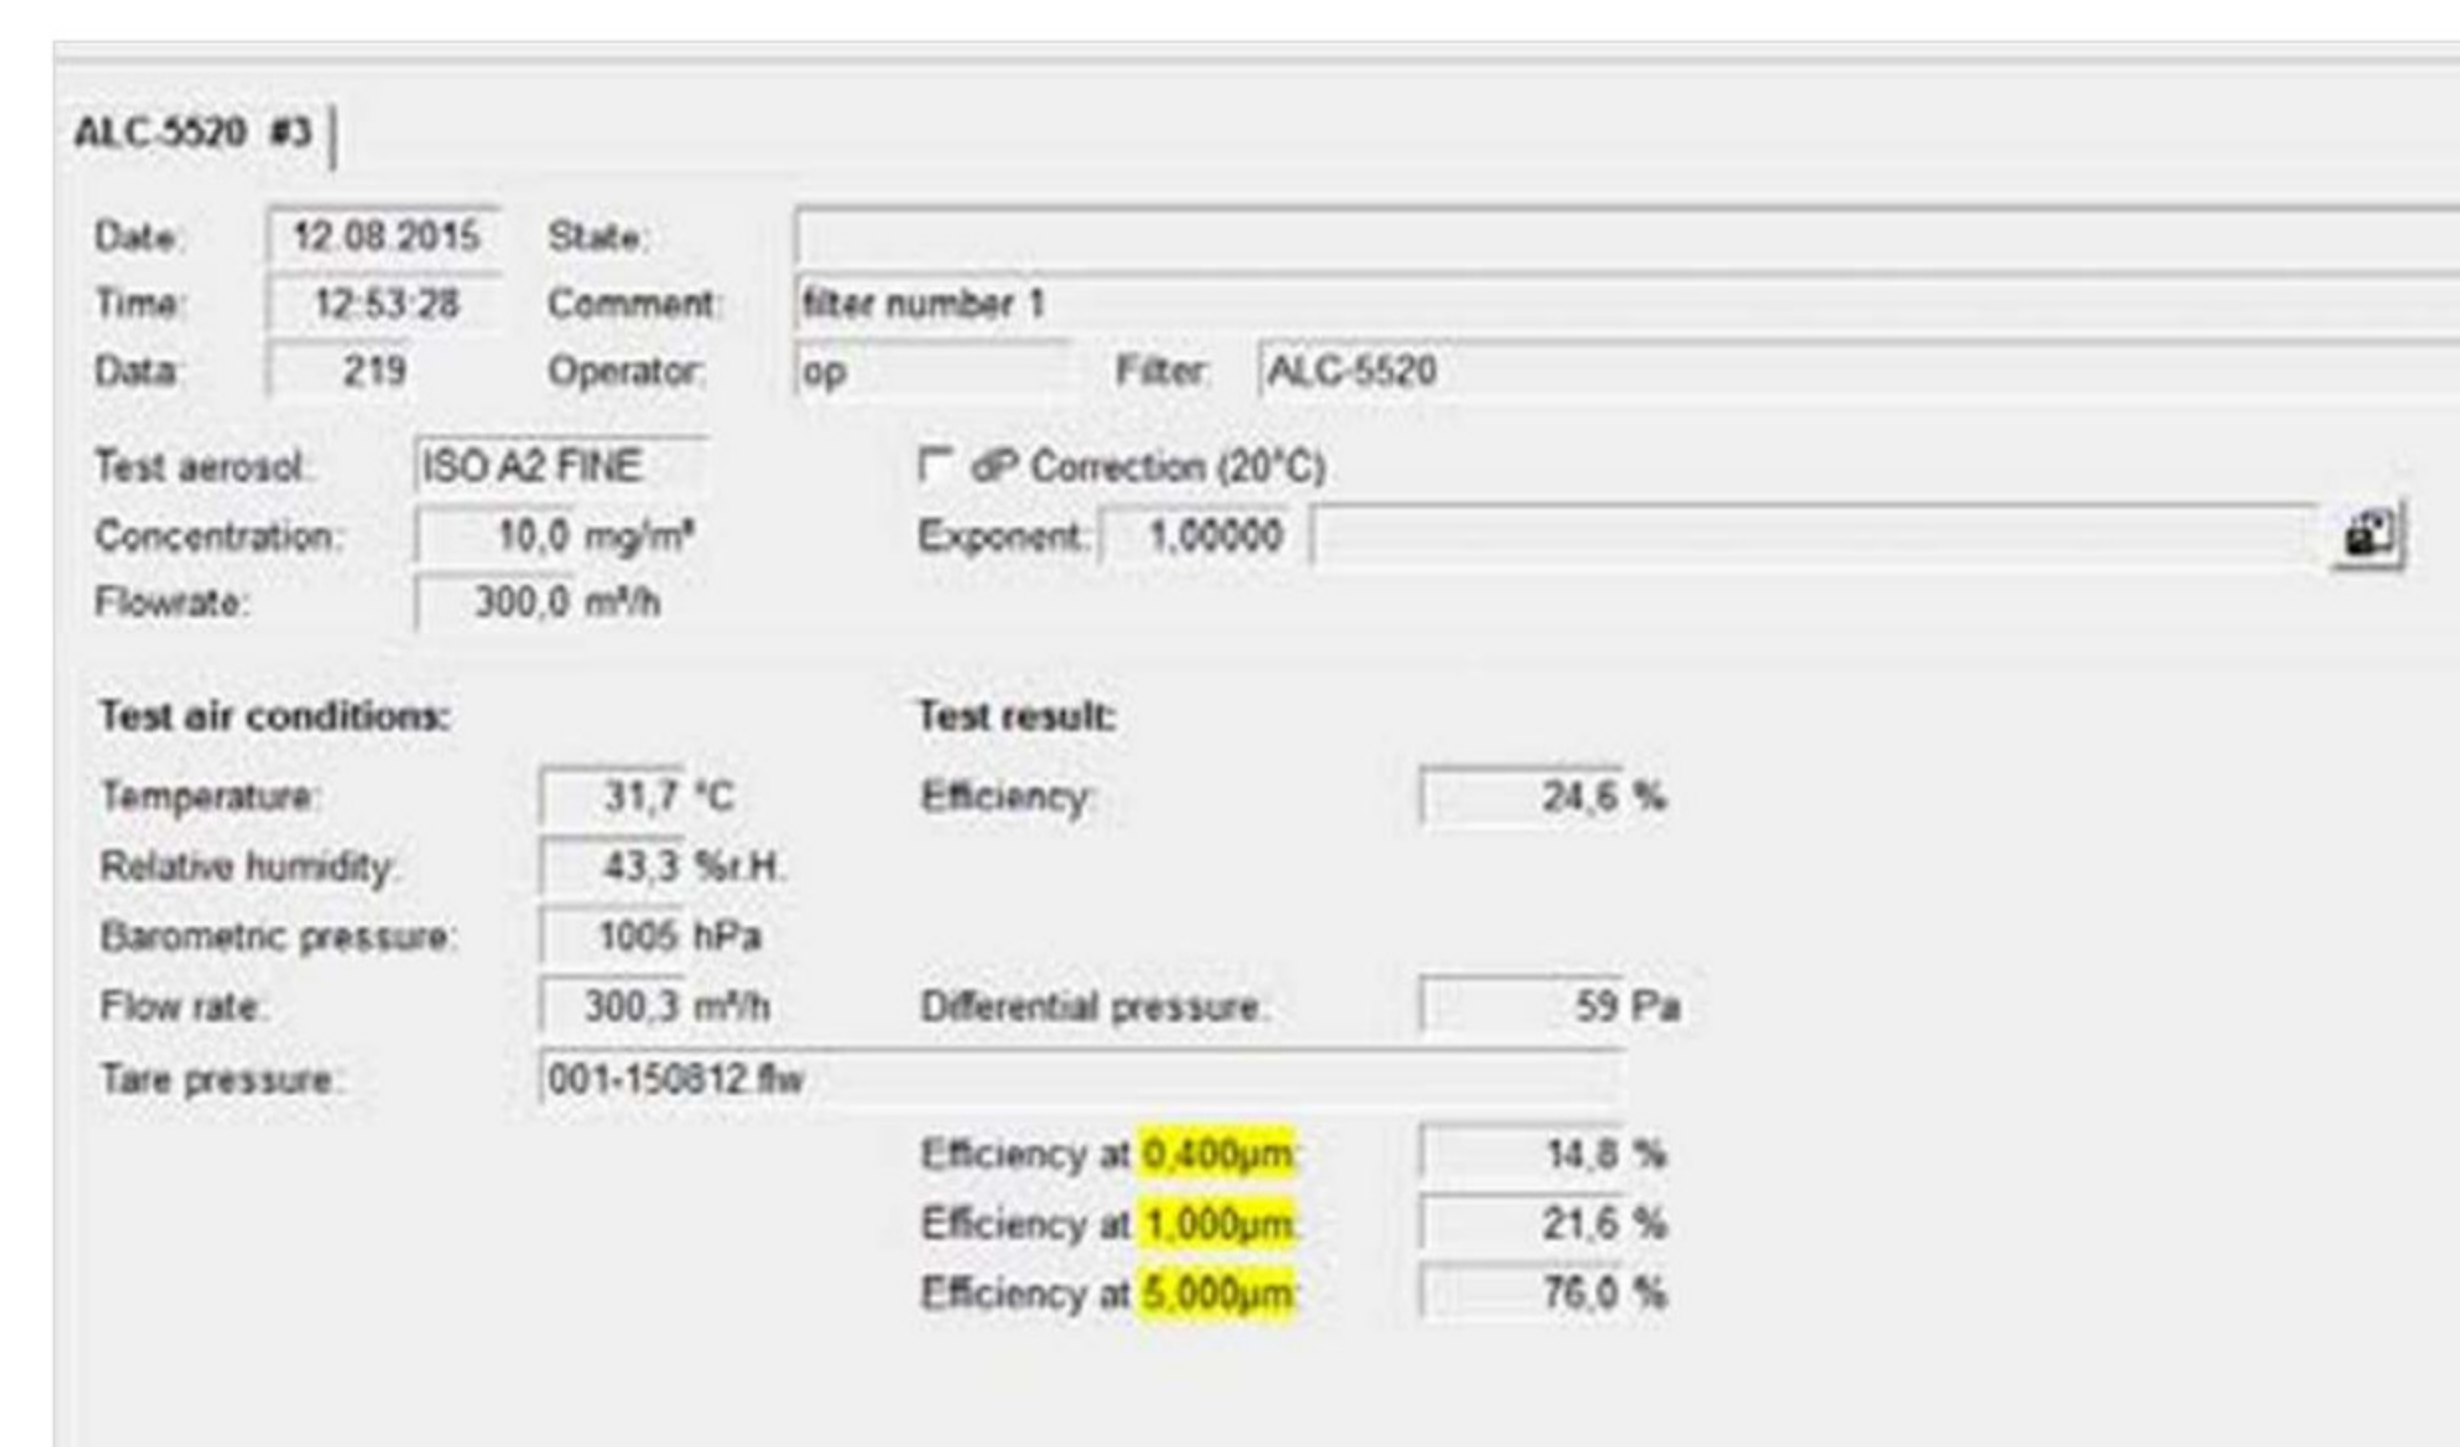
ALC-5520 #3

Date: 12.08.2015
State:
Time: 12:53:28
Comment: filter number 1
Data: 219
Operator: op
Filter: ALC-5520

Test aerosol: ISO A2 FINE
dP Correction (20°C)
Concentration: 10,0 mg/m³
Exponent: 1,00000
Flowrate: 300,0 m³/h

Test air conditions:
Temperature: 31,7 °C
Relative humidity: 43,3 %r.H.
Barometric pressure: 1005 hPa
Flow rate: 300,3 m³/h
Tare pressure: 001-150812.flw

Test result:
Efficiency: 24,6 %
Differential pressure: 59 Pa

Efficiency at 0,400µm: 14,8 %
Efficiency at 1,000µm: 21,6 %
Efficiency at 5,000µm: 76,0 %